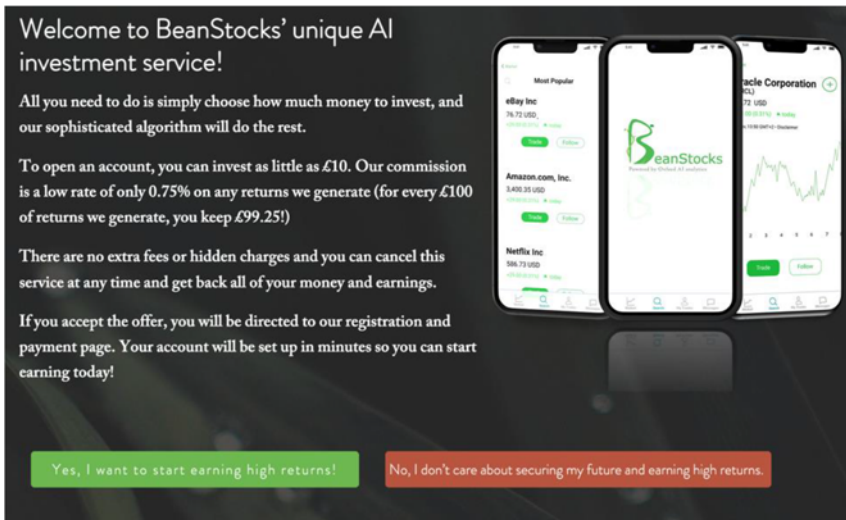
Welcome to BeanStocks' unique AI investment service!

All you need to do is simply choose how much money to invest, and our sophisticated algorithm will do the rest.

To open an account, you can invest as little as £10. Our commission is a low rate of only 0.75% on any returns we generate (for every £100 of returns we generate, you keep £99.25!)

There are no extra fees or hidden charges and you can cancel this service at any time and get back all of your money and earnings.

If you accept the offer, you will be directed to our registration and payment page. Your account will be set up in minutes so you can start earning today!

Most Popular

eBay Inc
76.72 USD
Trade
Follow

Amazon.com, Inc.
3,400.35 USD
Trade
Follow

Netflix Inc
586.73 USD

BeanStocks

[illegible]racle Corporation
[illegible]72 USD
Trade
Follow

Yes, I want to start earning high returns!

No, I don't care about securing my future and earning high returns.